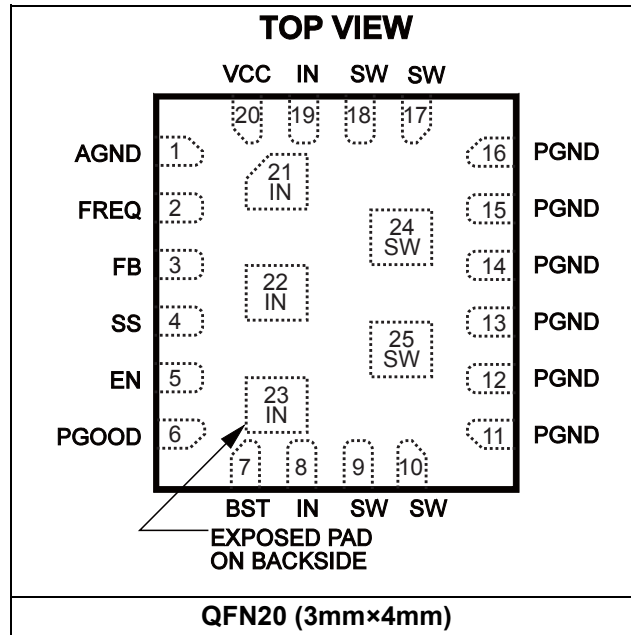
TOP VIEW

VCC IN SW SW

20 19 18 17

AGND 1
FREQ 2
FB 3
SS 4
EN 5
PGOOD 6

21 IN
22 IN
23 IN
24 SW
25 SW

16 PGND
15 PGND
14 PGND
13 PGND
12 PGND
11 PGND

7 8 9 10

BST IN SW SW

EXPOSED PAD ON BACKSIDE

QFN20 (3mm×4mm)